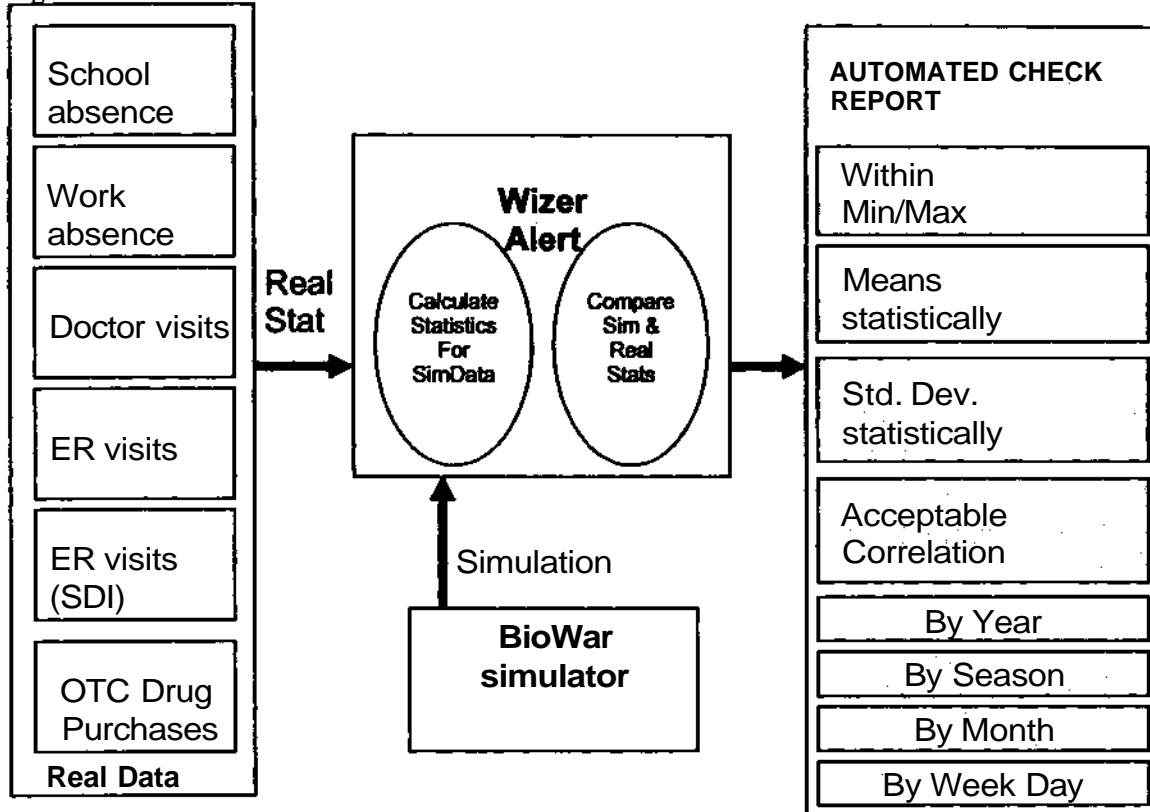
School absence

Work absence

Doctor visits

ER visits

ER visits (SDI)

OTC Drug Purchases

Real Data

Real Stat

Wizer Alert

Calculate Statistics For SimData

Compare Sim & Real Stats

Simulation

BioWar simulator

AUTOMATED CHECK REPORT

Within Min/Max

Means statistically

Std. Dev. statistically

Acceptable Correlation

By Year

By Season

By Month

By Week Day